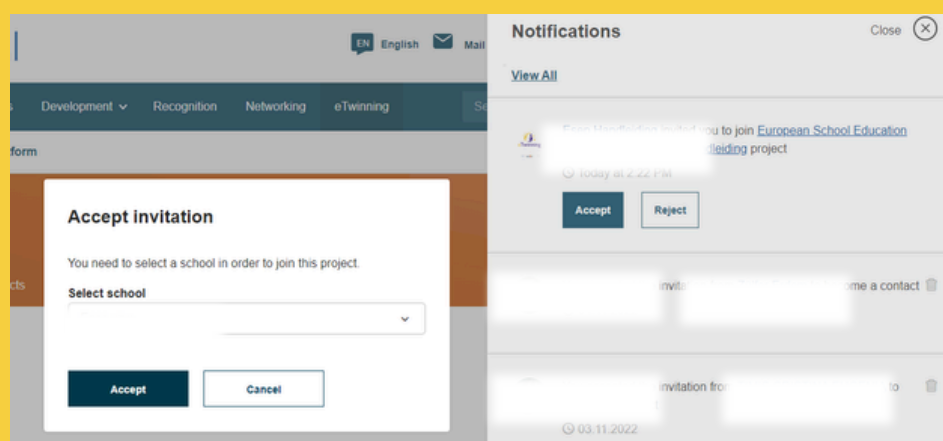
EN English Mail

s Development Recognition Networking eTwinning Se

form

Accept invitation

You need to select a school in order to join this project.

Select school

Accept Cancel

cts

Notifications Close

View All

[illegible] invited you to join European School Education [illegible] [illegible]leiding project

Today at 2:22 PM

Accept Reject

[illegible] invit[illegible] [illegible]me a contact

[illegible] invitation fro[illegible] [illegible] to

03.11.2022